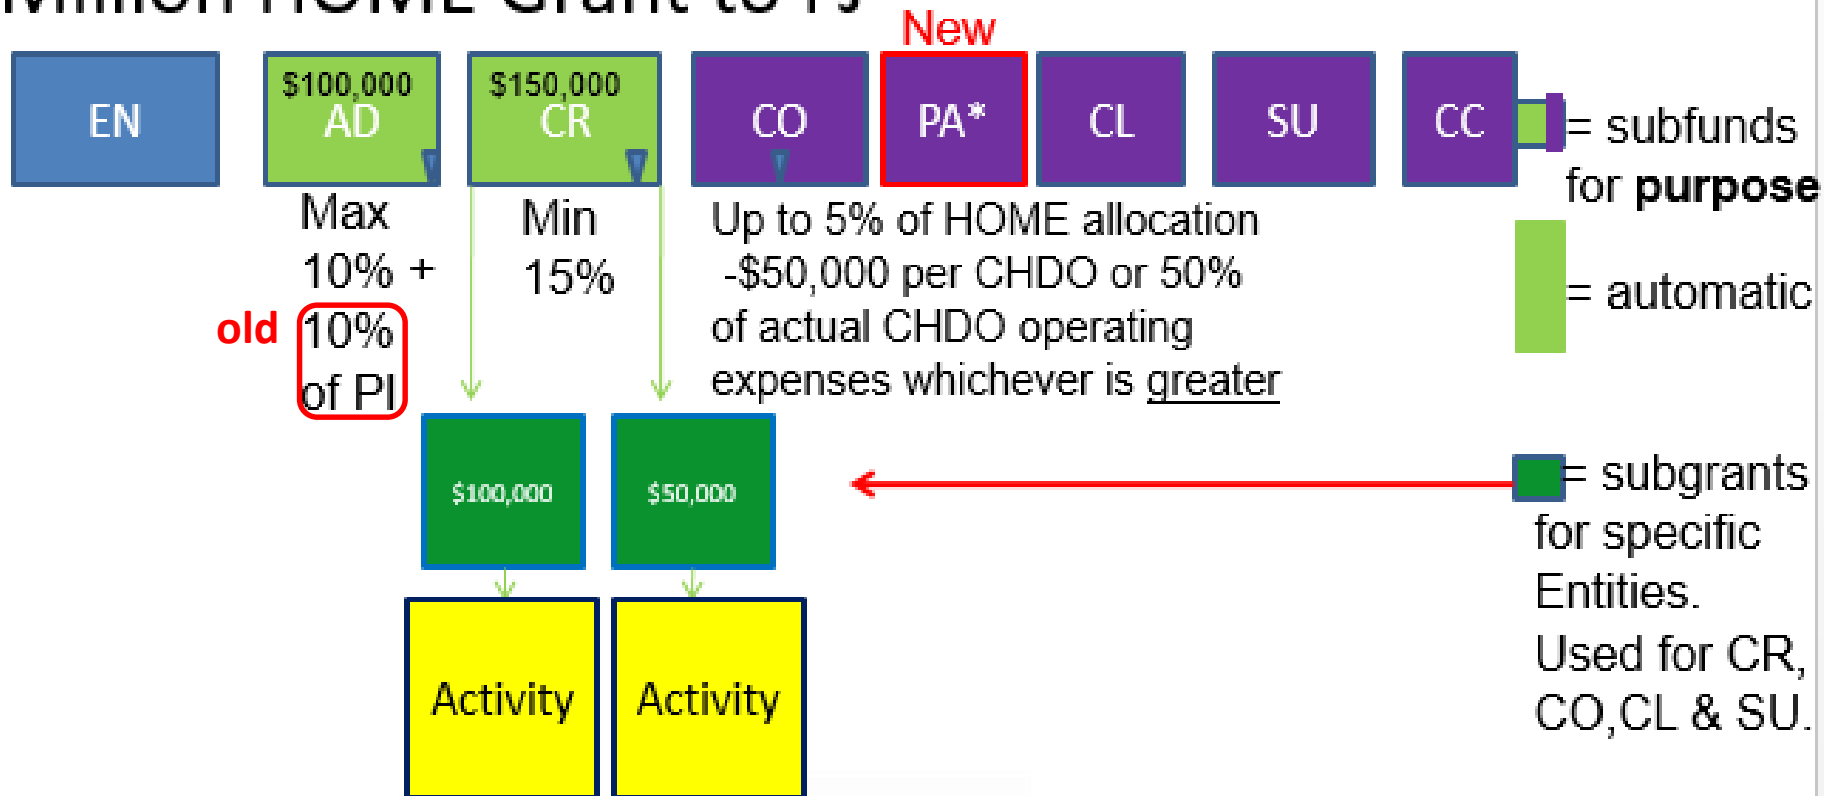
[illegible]

New

EN

$100,000
AD

$150,000
CR

CO

PA*

CL

SU

CC

= subfunds for purpose

Max 10% +

old 10% of PI

Min 15%

Up to 5% of HOME allocation -$50,000 per CHDO or 50% of actual CHDO operating expenses whichever is greater

= automatic

$100,000

$50,000

= subgrants for specific Entities.

Used for CR, CO,CL & SU.

Activity

Activity